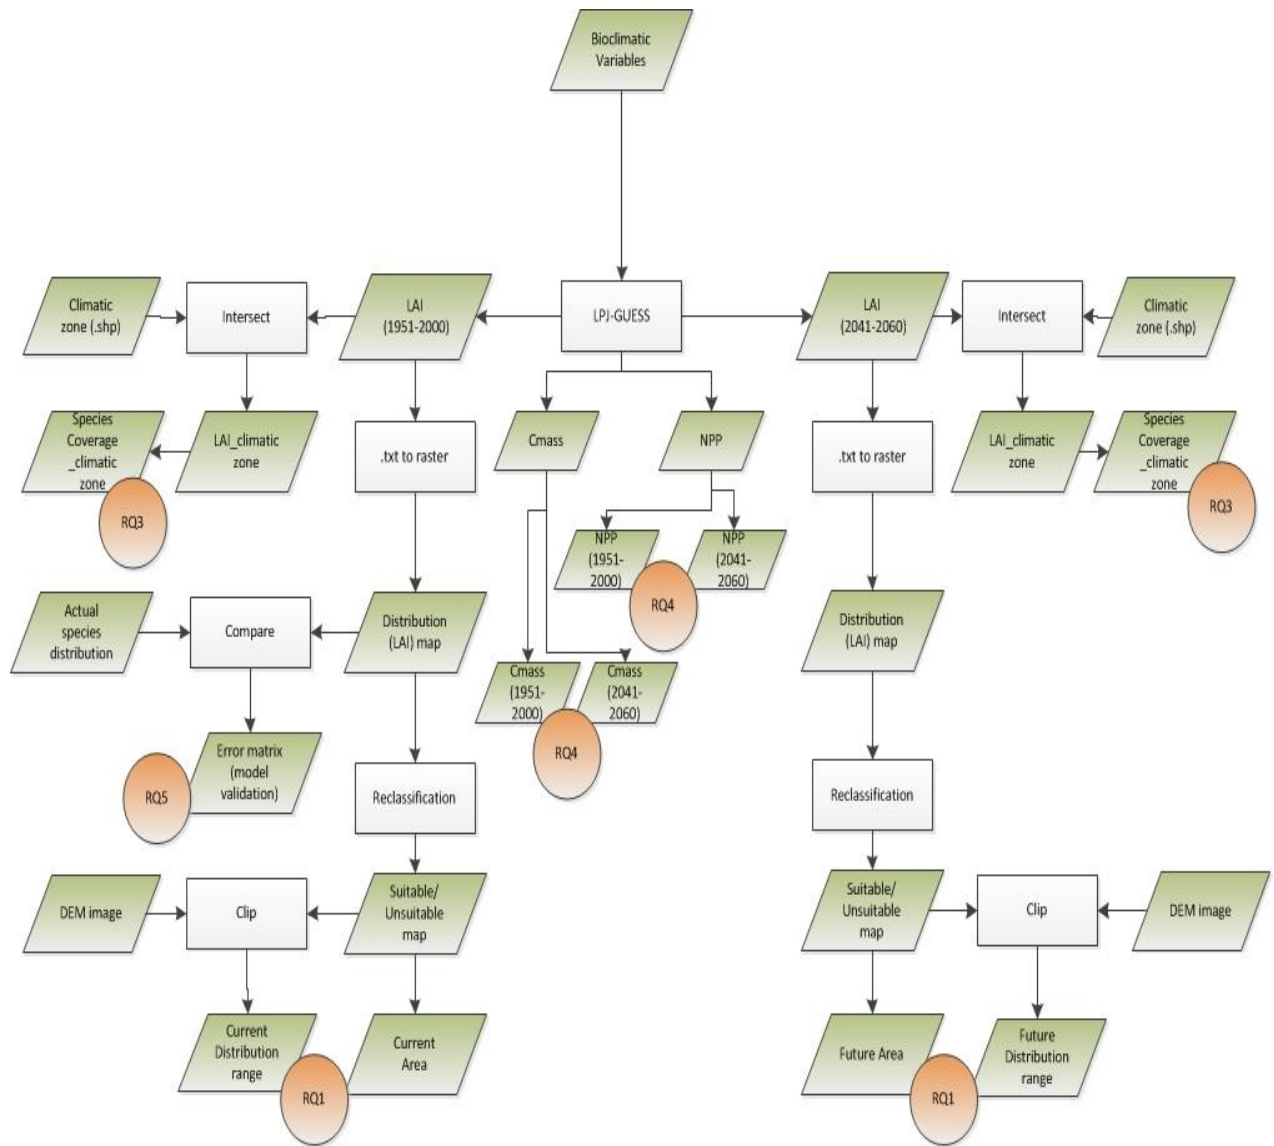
Bioclimatic Variables

LPJ-GUESS

Climatic zone (.shp)

Intersect

LAI (1951-2000)

LAI (2041-2060)

Intersect

Climatic zone (.shp)

Species Coverage _climatic zone

RQ3

LAI_climatic zone

.txt to raster

Cmass

NPP

.txt to raster

LAI_climatic zone

Species Coverage _climatic zone

RQ3

NPP (1951-2000)

NPP (2041-2060)

RQ4

Actual species distribution

Compare

Distribution (LAI) map

Distribution (LAI) map

Cmass (1951-2000)

Cmass (2041-2060)

RQ4

RQ5

Error matrix (model validation)

Reclassification

Reclassification

DEM image

Clip

Suitable/ Unsuitable map

Suitable/ Unsuitable map

Clip

DEM image

Current Distribution range

RQ1

Current Area

Future Area

RQ1

Future Distribution range